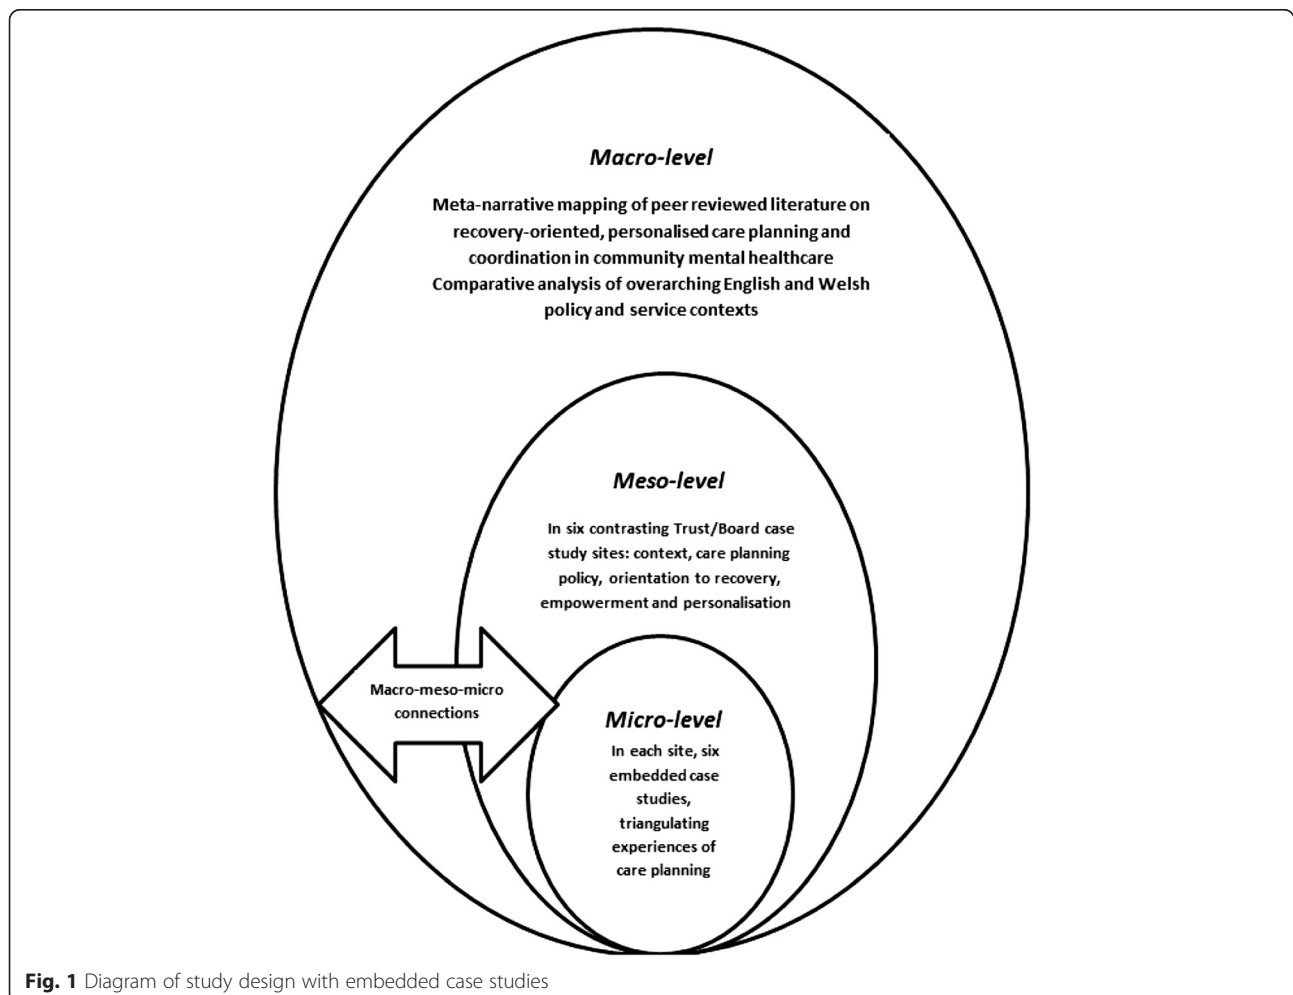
*Macro-level*

Meta-narrative mapping of peer reviewed literature on recovery-oriented, personalised care planning and coordination in community mental healthcare
Comparative analysis of overarching English and Welsh policy and service contexts

*Meso-level*

In six contrasting Trust/Board case study sites: context, care planning policy, orientation to recovery, empowerment and personalisation

Macro-meso-micro connections

*Micro-level*

In each site, six embedded case studies, triangulating experiences of care planning

**Fig. 1** Diagram of study design with embedded case studies